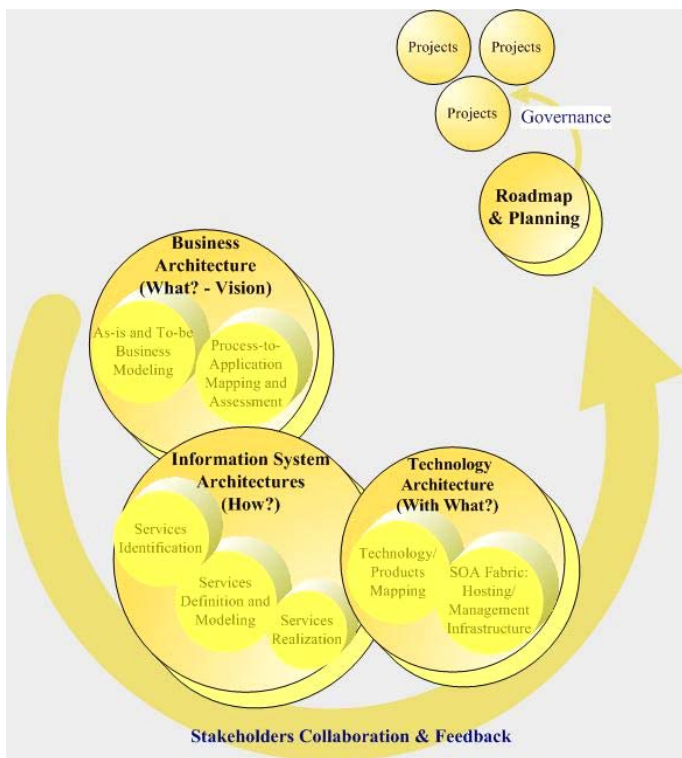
Projects

Projects

Projects

Governance

Roadmap & Planning

Business Architecture (What? - Vision)

As-is and To-be Business Modeling

Process-to-Application Mapping and Assessment

Information System Architectures (How?)

Services Identification

Services Definition and Modeling

Services Realization

Technology Architecture (With What?)

Technology/ Products Mapping

SOA Fabric: Hosting/ Management Infrastructure

Stakeholders Collaboration & Feedback